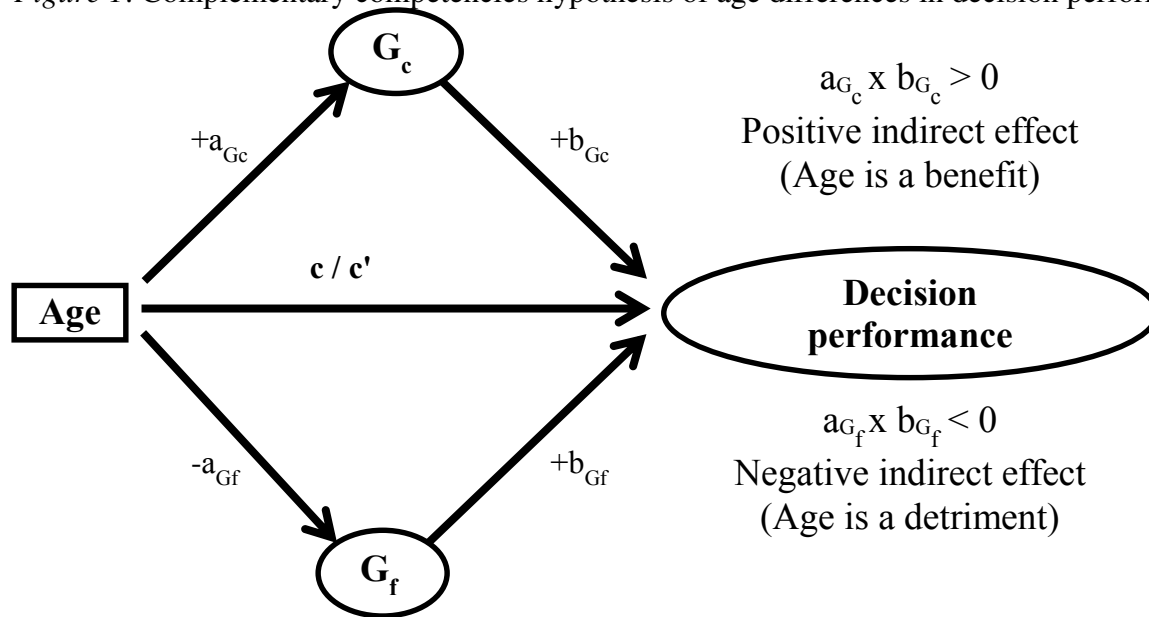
Figure 1. Complementary competencies hypothesis of age differences in decision perform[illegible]

$G_c$

$+a_{Gc}$

$+b_{Gc}$

$a_{G_c} \times b_{G_c} > 0$
Positive indirect effect
(Age is a benefit)

Age

c / c'

Decision performance

$-a_{Gf}$

$+b_{Gf}$

$a_{G_f} \times b_{G_f} < 0$
Negative indirect effect
(Age is a detriment)

$G_f$